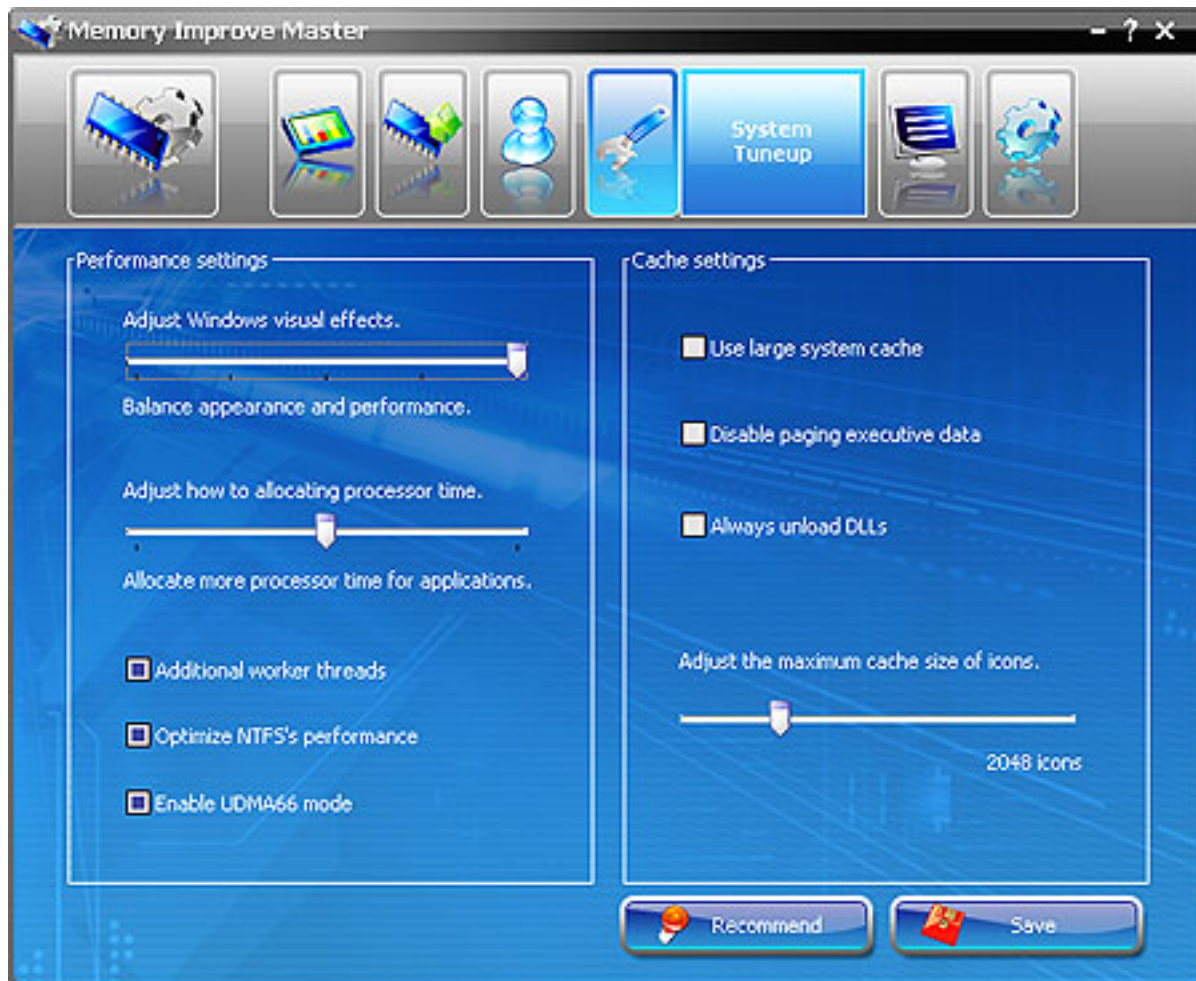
Memory Improve Master

- ? ×

System Tuneup

Performance settings

Adjust Windows visual effects.

Balance appearance and performance.

Adjust how to allocating processor time.

Allocate more processor time for applications.

Additional worker threads

Optimize NTFS's performance

Enable UDMA66 mode

Cache settings

Use large system cache

Disable paging executive data

Always unload DLLs

Adjust the maximum cache size of icons.

2048 icons

Recommend

Save